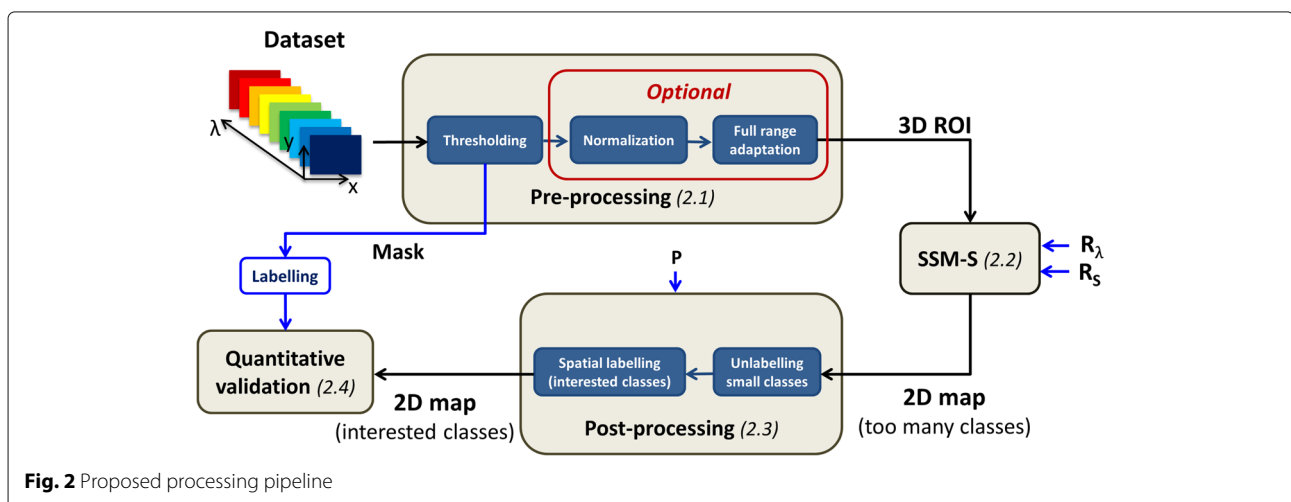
Dataset

λ

y

x

Optional

Thresholding

Normalization

Full range adaptation

Pre-processing (2.1)

3D ROI

Mask

Labelling

SSM-S (2.2)

$R_\lambda$

$R_S$

P

Quantitative validation (2.4)

Spatial labelling (interested classes)

Unlabelling small classes

2D map (interested classes)

Post-processing (2.3)

2D map (too many classes)

Fig. 2 Proposed processing pipeline